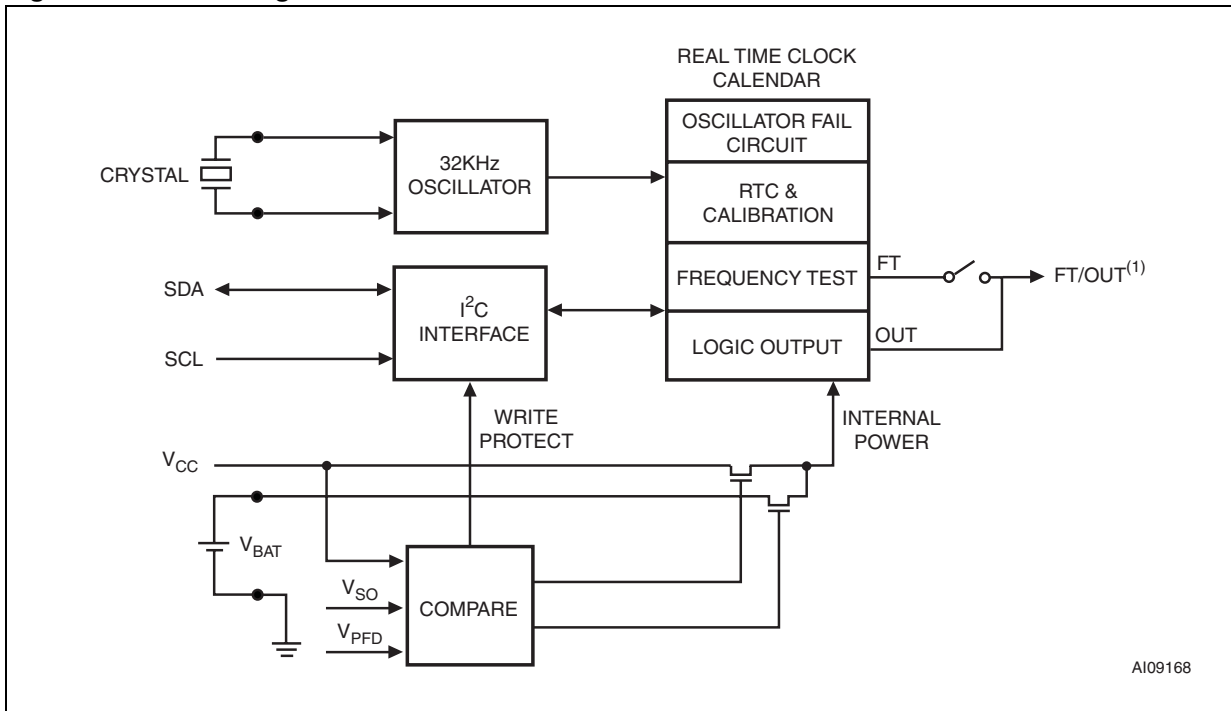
REAL TIME CLOCK CALENDAR

CRYSTAL

32KHz OSCILLATOR

OSCILLATOR FAIL CIRCUIT

RTC & CALIBRATION

FREQUENCY TEST

FT

FT/OUT$^{(1)}$

SDA

SCL

I$^2$C INTERFACE

LOGIC OUTPUT

OUT

WRITE PROTECT

INTERNAL POWER

V$_{CC}$

V$_{BAT}$

V$_{SO}$

V$_{PFD}$

COMPARE

AI09168